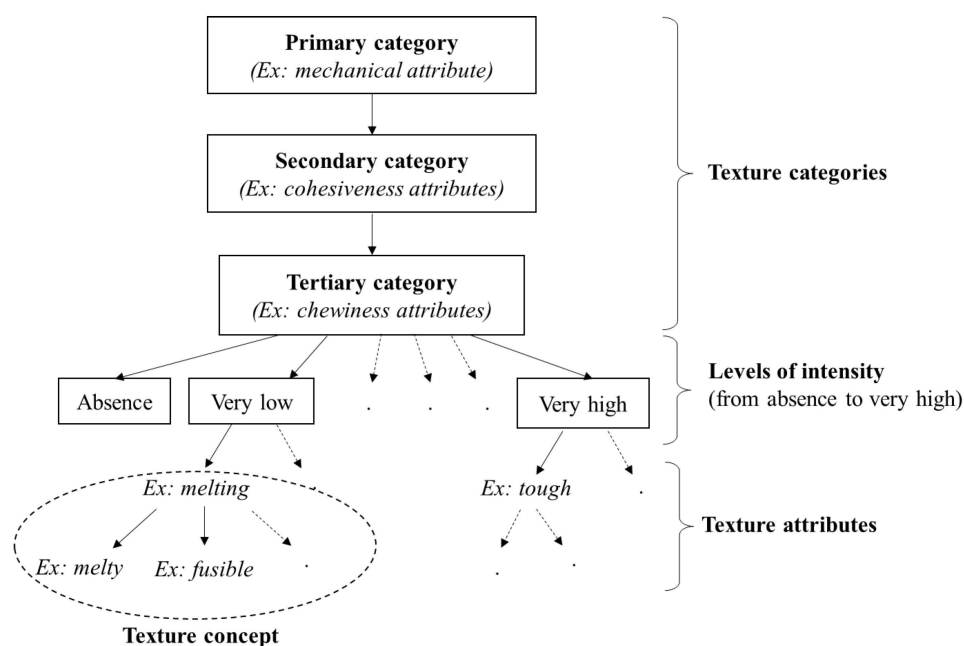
**Primary category**
*(Ex: mechanical attribute)*

**Secondary category**
*(Ex: cohesiveness attributes)*

**Tertiary category**
*(Ex: chewiness attributes)*

**Texture categories**

Absence

Very low

. . .

Very high

**Levels of intensity**
(from absence to very high)

*Ex: melting*

*Ex: tough*

**Texture attributes**

*Ex: melty*

*Ex: fusible*

**Texture concept**